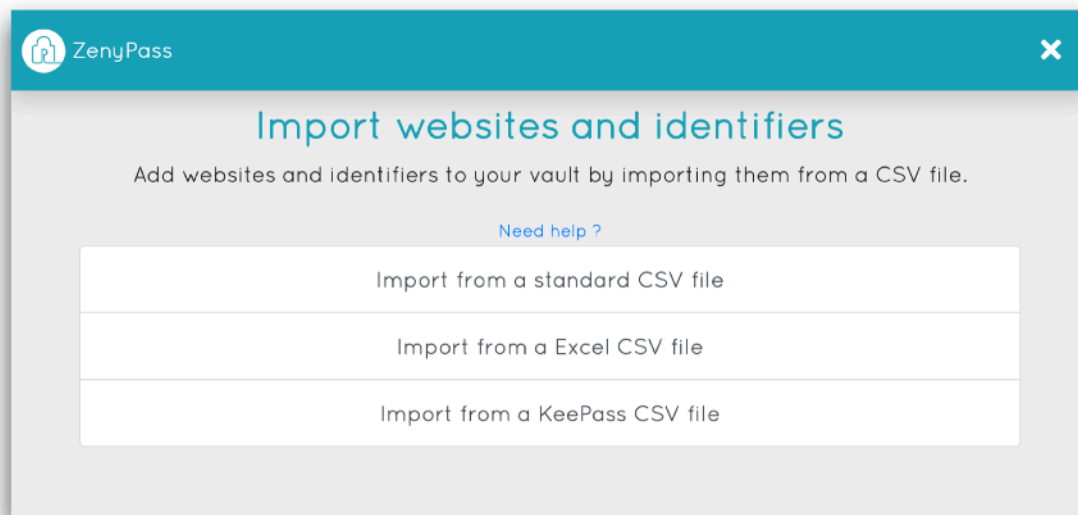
ZenyPass

Import websites and identifiers

Add websites and identifiers to your vault by importing them from a CSV file.

Need help ?

Import from a standard CSV file

Import from a Excel CSV file

Import from a KeePass CSV file